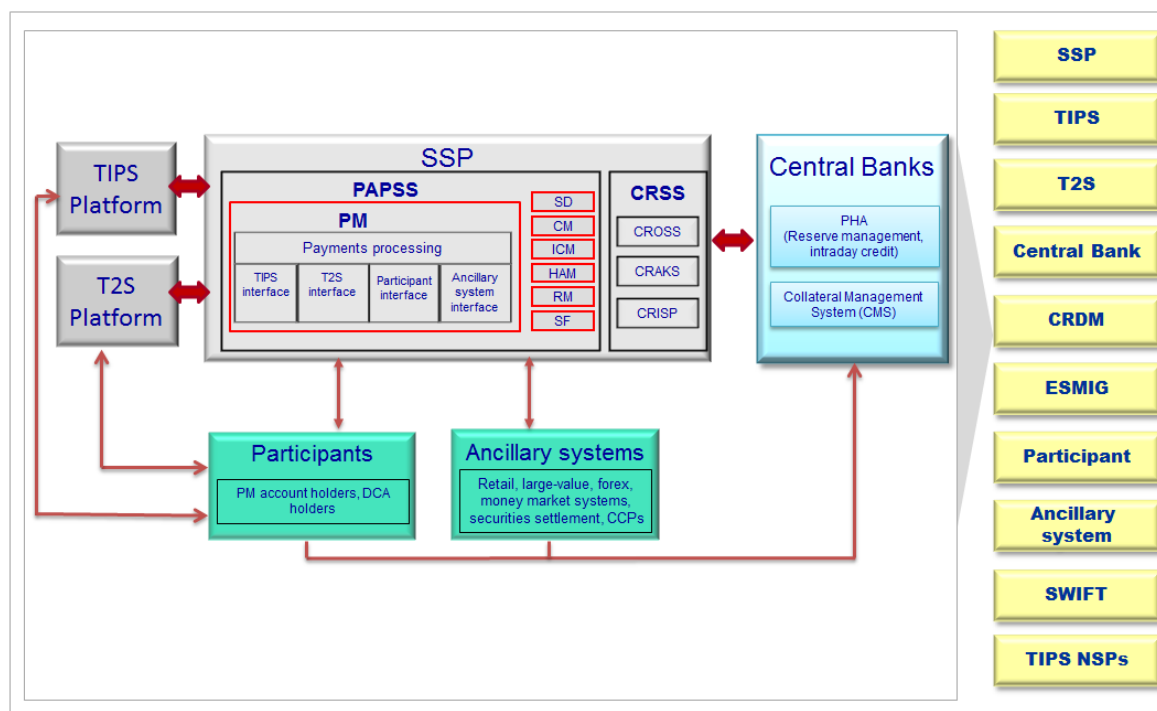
TIPS Platform

T2S Platform

SSP

PAPSS

PM

Payments processing

TIPS interface

T2S interface

Participant interface

Ancillary system interface

SD

CM

ICM

HAM

RM

SF

CRSS

CROSS

CRAKS

CRISP

Central Banks

PHA (Reserve management, intraday credit)

Collateral Management System (CMS)

Participants

PM account holders, DCA holders

Ancillary systems

Retail, large-value, forex, money market systems, securities settlement, CCPs

SSP

TIPS

T2S

Central Bank

CRDM

ESMIG

Participant

Ancillary system

SWIFT

TIPS NSPs